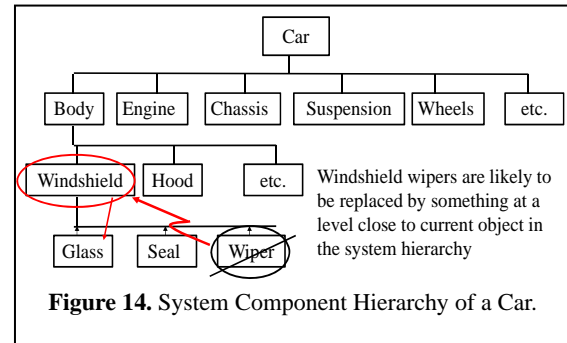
Car

Body
Engine
Chassis
Suspension
Wheels
etc.

Windshield
Hood
etc.

Windshield wipers are likely to be replaced by something at a level close to current object in the system hierarchy

Glass
Seal
Wiper

**Figure 14.** System Component Hierarchy of a Car.